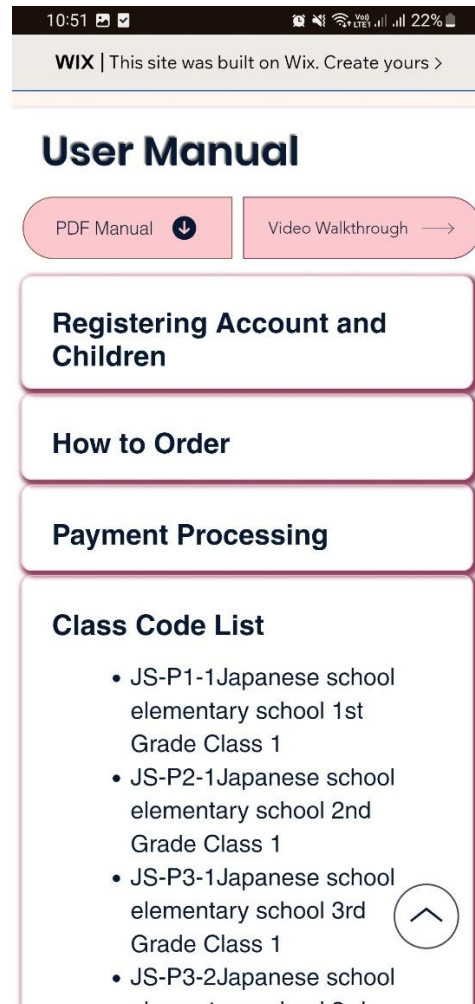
10:51

Vo) LTE1 22%

WIX | This site was built on Wix. Create yours >

User Manual

PDF Manual

Video Walkthrough

Registering Account and Children

How to Order

Payment Processing

Class Code List

- JS-P1-1Japanese school elementary school 1st Grade Class 1
- JS-P2-1Japanese school elementary school 2nd Grade Class 1
- JS-P3-1Japanese school elementary school 3rd Grade Class 1
- JS-P3-2Japanese school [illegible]